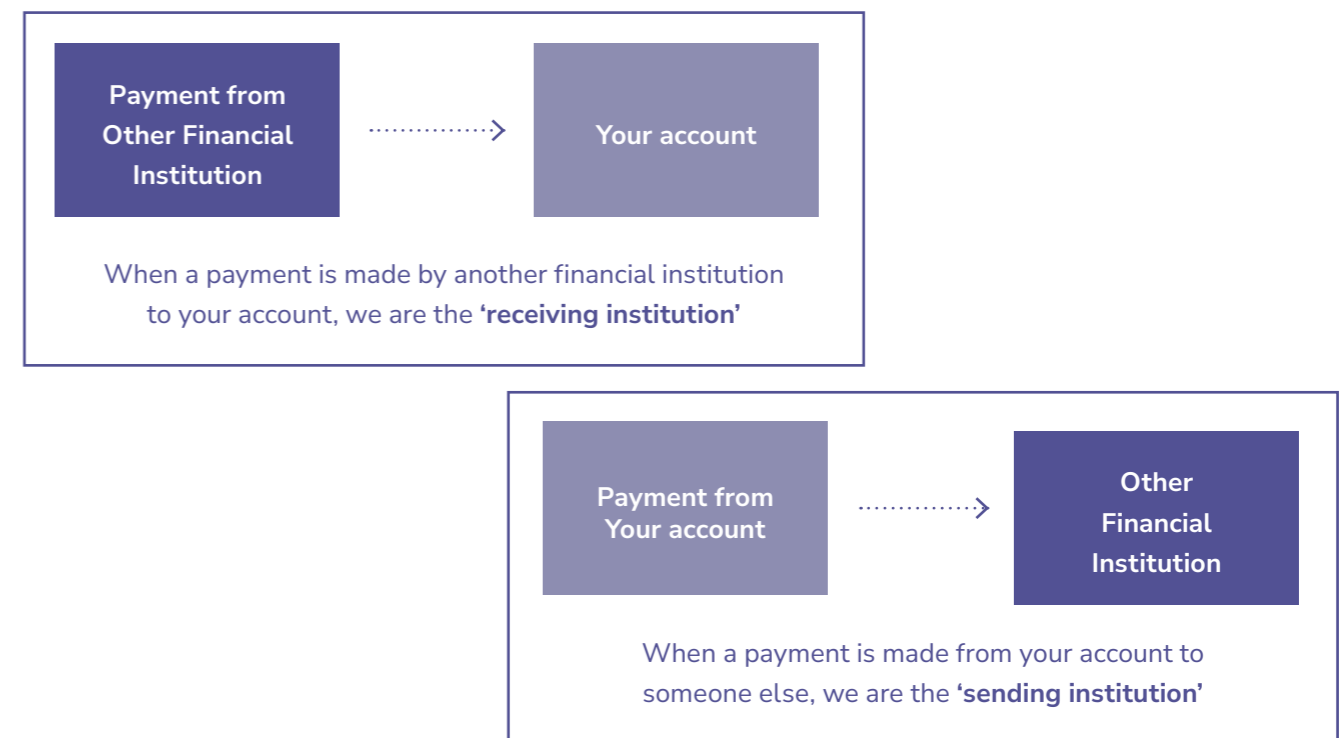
Payment from Other Financial Institution

Your account

When a payment is made by another financial institution to your account, we are the **'receiving institution'**

Payment from Your account

Other Financial Institution

When a payment is made from your account to someone else, we are the **'sending institution'**